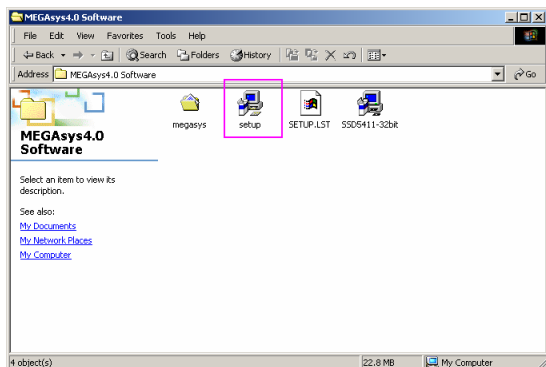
MEGAsys4.0 Software

File Edit View Favorites Tools Help

Back Search Folders History

Address MEGAsys4.0 Software

Go

MEGAsys4.0 Software

Select an item to view its description.

See also:
My Documents
My Network Places
My Computer

megasys
setup
SETUP.LST
SSDS411-32bit

4 object(s)
22.8 MB
My Computer